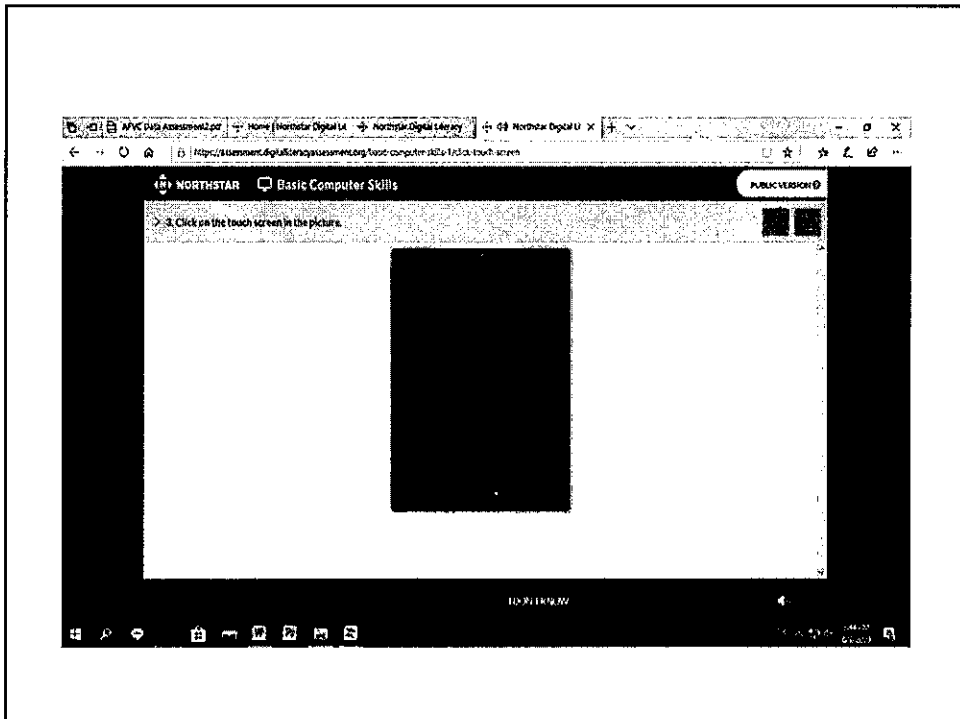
AFVC Data Assessment2.pdf | Home | Northstar Digital Li | Northstar Digital Literacy | Northstar Digital Li ×

https://assessment.digitalliteracyassessment.org/basic-computer-skills-1/click-touch-screen

NORTHSTAR Basic Computer Skills

PUBLIC VERSION

3. Click on the touch screen in the picture.

I DON'T KNOW